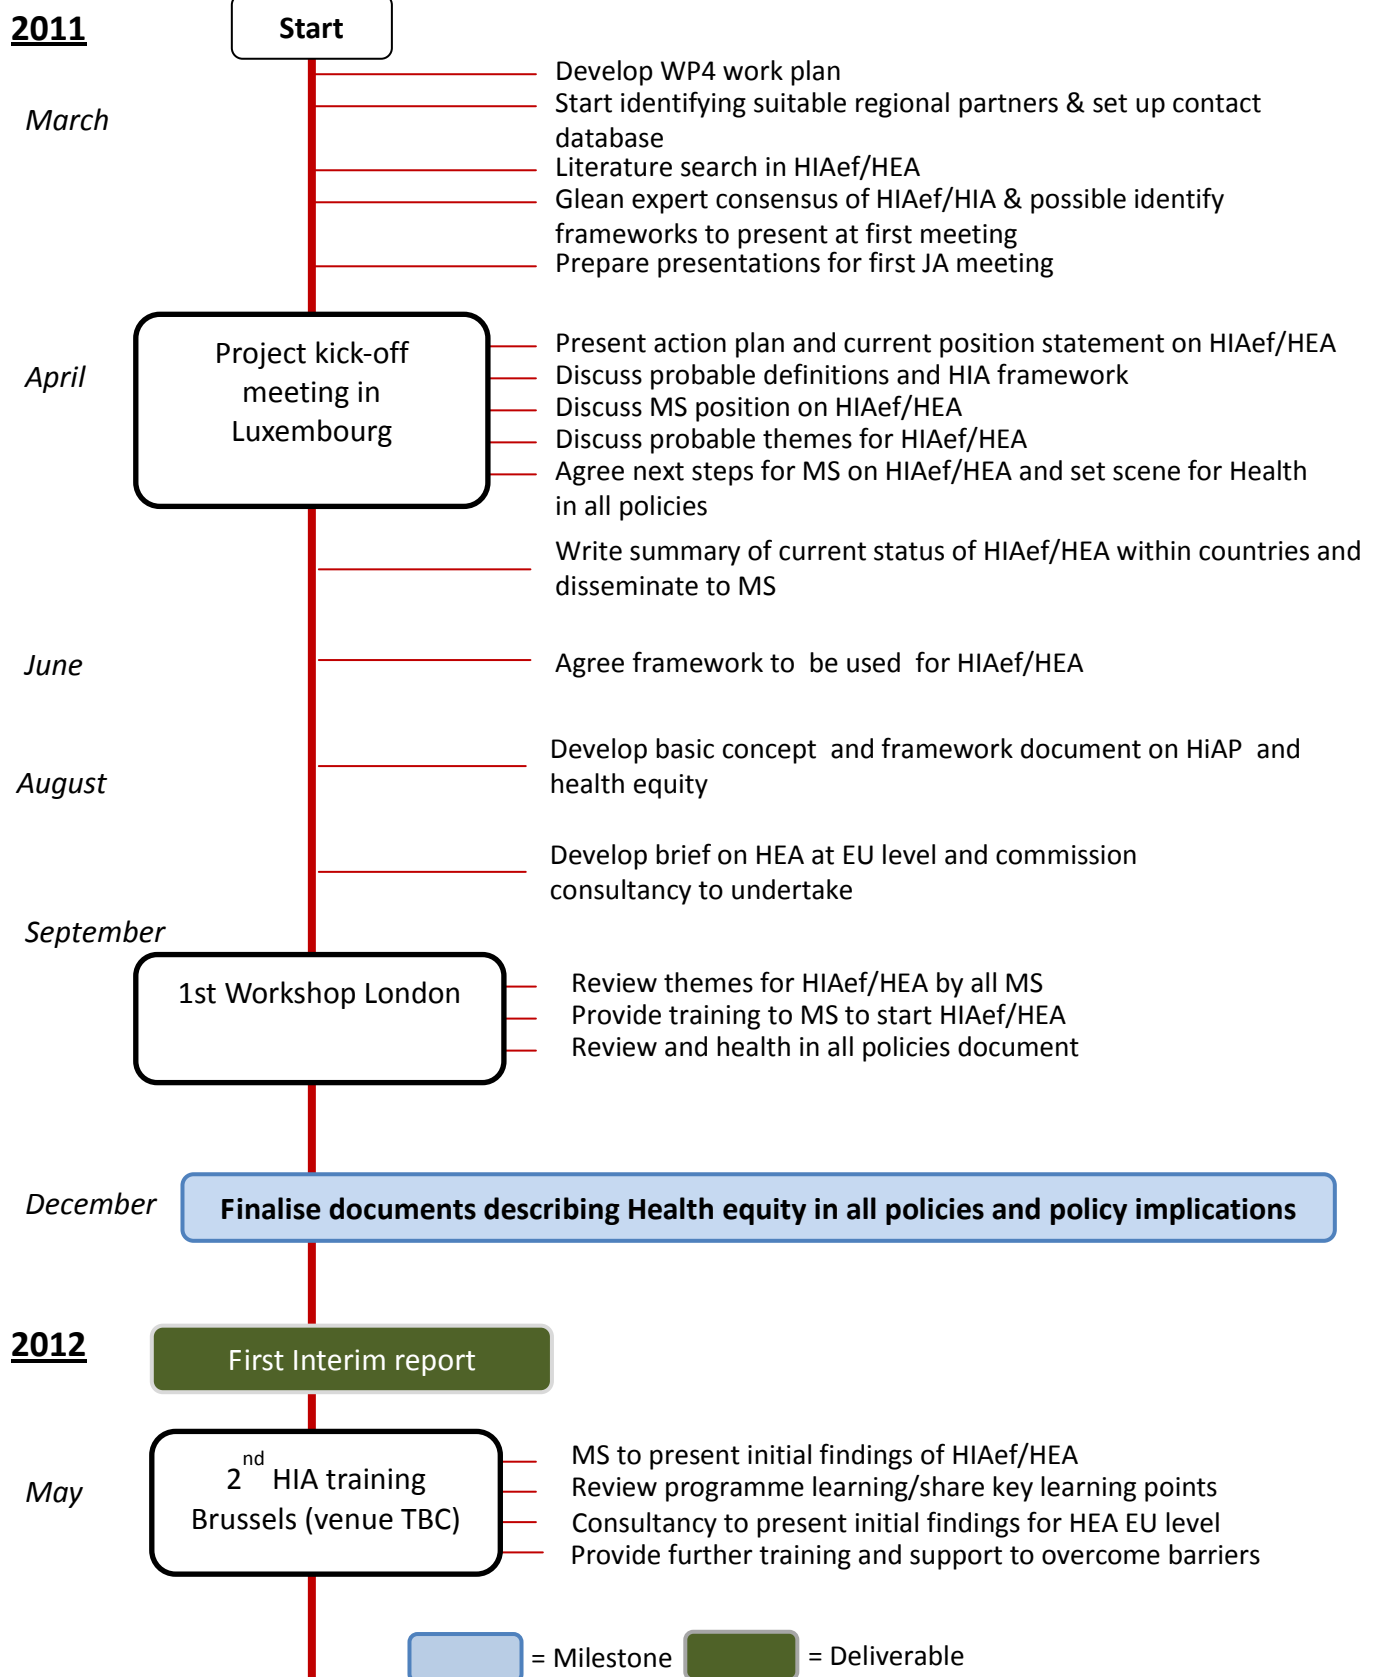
2011

Start

March

Develop WP4 work plan
Start identifying suitable regional partners & set up contact database
Literature search in HIAef/HEA
Glean expert consensus of HIAef/HIA & possible identify frameworks to present at first meeting
Prepare presentations for first JA meeting

April

Project kick-off meeting in Luxembourg

Present action plan and current position statement on HIAef/HEA
Discuss probable definitions and HIA framework
Discuss MS position on HIAef/HEA
Discuss probable themes for HIAef/HEA
Agree next steps for MS on HIAef/HEA and set scene for Health in all policies

Write summary of current status of HIAef/HEA within countries and disseminate to MS

June

Agree framework to be used for HIAef/HEA

August

Develop basic concept and framework document on HiAP and health equity

Develop brief on HEA at EU level and commission consultancy to undertake

September

1st Workshop London

Review themes for HIAef/HEA by all MS
Provide training to MS to start HIAef/HEA
Review and health in all policies document

December

Finalise documents describing Health equity in all policies and policy implications

2012

First Interim report

May

$2^{nd}$ HIA training Brussels (venue TBC)

MS to present initial findings of HIAef/HEA
Review programme learning/share key learning points
Consultancy to present initial findings for HEA EU level
Provide further training and support to overcome barriers

= Milestone = Deliverable